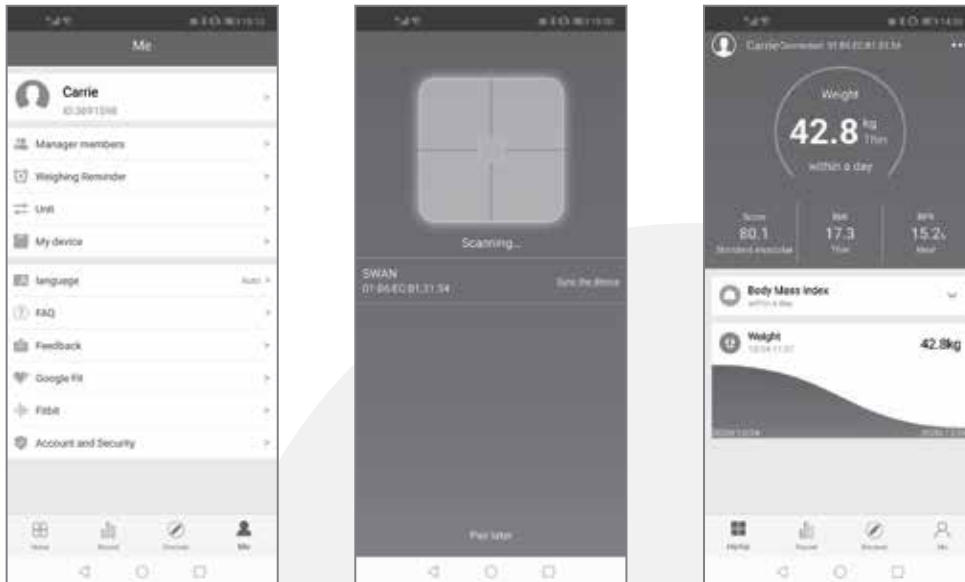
Me

Carrie
ID:3691598

Manager members

Weighing Reminder

Unit

My device

language Auto

FAQ

Feedback

Google Fit

Fitbit

Account and Security

Home Record Discover Me

Scanning...

SWAN
01:B6:EC:B1:31:54

Sync the device

Pair later

Carrie Connected 01:B6:EC:B1:31:54

Weight

42.8 kg Thin

within a day

Score
80.1
Standard muscular

BMI
17.3
Thin

BFR
15.2

Body Mass Index

Weight

42.8kg

Home Record Discover Me